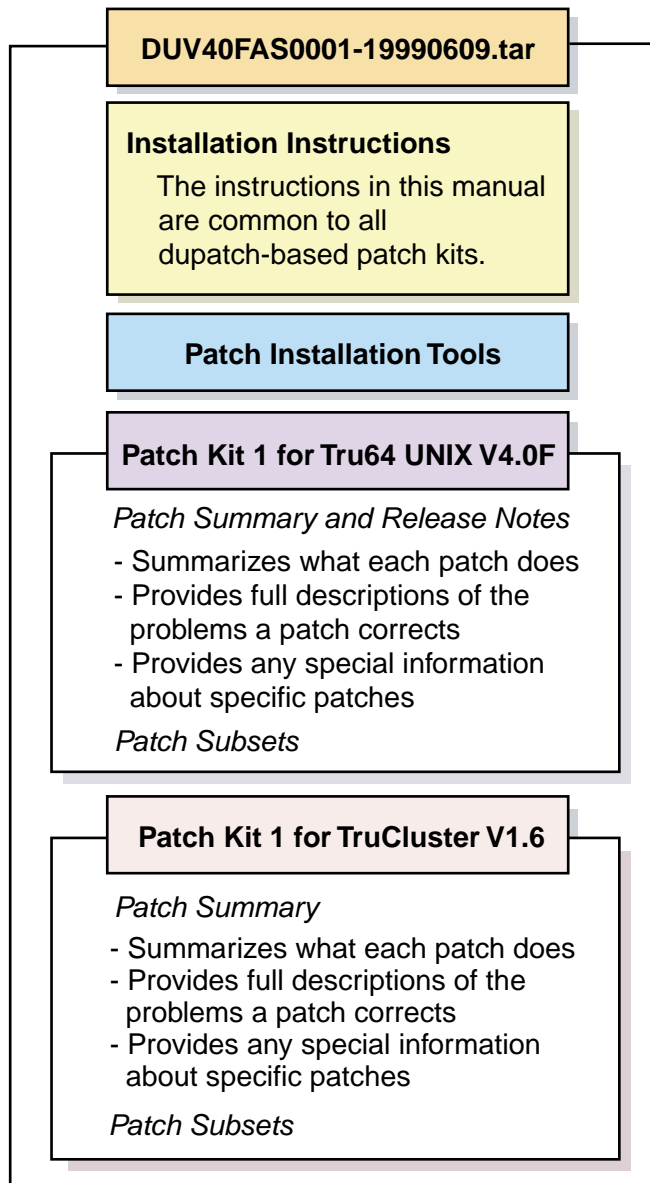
DUV40FAS0001-19990609.tar

Installation Instructions

The instructions in this manual are common to all dupatch-based patch kits.

Patch Installation Tools

Patch Kit 1 for Tru64 UNIX V4.0F

Patch Summary and Release Notes

- Summarizes what each patch does
- Provides full descriptions of the problems a patch corrects
- Provides any special information about specific patches

Patch Subsets

Patch Kit 1 for TruCluster V1.6

Patch Summary

- Summarizes what each patch does
- Provides full descriptions of the problems a patch corrects
- Provides any special information about specific patches

Patch Subsets